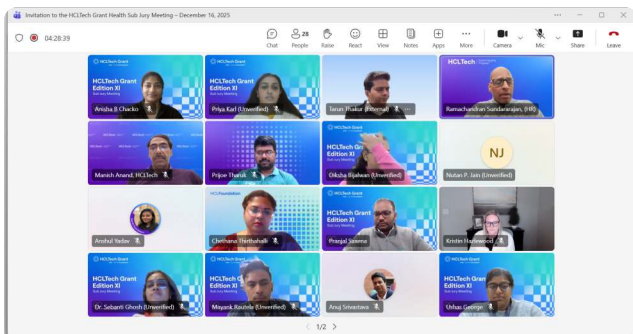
Invitation to the HCLTech Grant Health Sub Jury Meeting – December 16, 2025

04:28:39

Chat
28 People
Raise
React
View
Notes
Apps
More
Camera
Mic
Share
Leave

HCLTech Grant Edition XI
Anisha B Chacko

HCLTech Grant Edition XI
Priya Karl (Unverified)

Tarun Thakur (External)

HCLTech
Ramachandran Sundararajan (HR)

Manish Anand, HCLTech

Prijoe Tharak

HCLTech Grant Edition XI
Diksha Bijalwan (Unverified)

NJ
Nutan P. Jain (Unverified)

Anshul Yadav

HCLFoundation
Chethana Thirthahalli

HCLTech Grant Edition XI
Pranjal Jaswal

Kristin Hazlewood

HCLTech Grant Edition XI
Dr. Sebanti Ghosh (Unverified)

HCLTech Grant Edition XI
Mayank Rautela (Unverified)

Anuj Srivastava

HCLTech Grant Edition XI
Uthas George

1/2